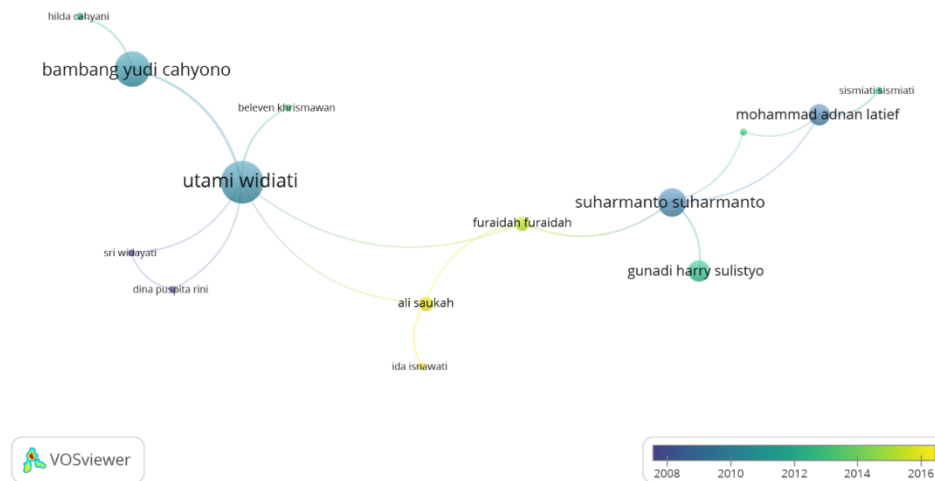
hilda cahyani

bambang yudi cahyono

beleven khrismawan

utami widiati

sri widayati

dina puspita rini

furaidah furaidah

ali saukah

ida isnawati

sismiati sismiati

mohammad adnan latief

suharmanto suharmanto

gunadi harry sulistyo

VOSviewer

2008 2010 2012 2014 2016